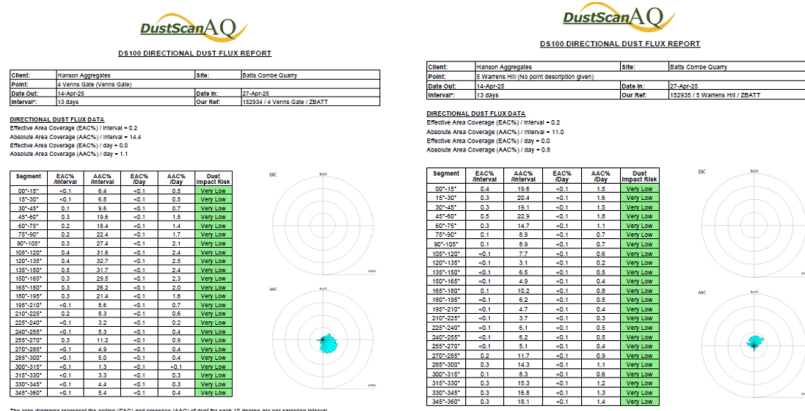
DustScanAQ

DS100 DIRECTIONAL DUST FLUX REPORT

| Client: | Hanson Aggregates | Site: | Batts Combe Quarry |
|---|---|---|---|
| Point: | 4 Venns Gate (Venns Gate) | | |
| Date Out: | 14-Apr-25 | Date In: | 27-Apr-25 |
| Interval*: | 13 days | Our Ref: | 152934 / 4 Venns Gate / ZBATT |

DIRECTIONAL DUST FLUX DATA
Effective Area Coverage (EAC%) / Interval = 0.2
Absolute Area Coverage (AAC%) / Interval = 14.4
Effective Area Coverage (EAC%) / day = 0.0
Absolute Area Coverage (AAC%) / day = 1.1

| Segment | EAC% /Interval | AAC% /Interval | EAC% /Day | AAC% /Day | Dust Impact Risk |
|---|---|---|---|---|---|
| 000°-15° | <0.1 | 6.4 | <0.1 | 0.5 | Very Low |
| 15°-30° | <0.1 | 6.8 | <0.1 | 0.5 | Very Low |
| 30°-45° | 0.1 | 9.6 | <0.1 | 0.7 | Very Low |
| 45°-60° | 0.3 | 19.5 | <0.1 | 1.5 | Very Low |
| 60°-75° | 0.2 | 18.4 | <0.1 | 1.4 | Very Low |
| 75°-90° | 0.2 | 22.4 | <0.1 | 1.7 | Very Low |
| 90°-105° | 0.3 | 27.4 | <0.1 | 2.1 | Very Low |
| 105°-120° | 0.4 | 31.6 | <0.1 | 2.4 | Very Low |
| 120°-135° | 0.4 | 32.7 | <0.1 | 2.5 | Very Low |
| 135°-150° | 0.5 | 31.7 | <0.1 | 2.4 | Very Low |
| 150°-165° | 0.3 | 29.5 | <0.1 | 2.3 | Very Low |
| 165°-180° | 0.3 | 26.2 | <0.1 | 2.0 | Very Low |
| 180°-195° | 0.3 | 21.4 | <0.1 | 1.6 | Very Low |
| 195°-210° | <0.1 | 8.6 | <0.1 | 0.7 | Very Low |
| 210°-225° | 0.2 | 8.3 | <0.1 | 0.6 | Very Low |
| 225°-240° | <0.1 | 3.2 | <0.1 | 0.2 | Very Low |
| 240°-255° | <0.1 | 5.3 | <0.1 | 0.4 | Very Low |
| 255°-270° | 0.3 | 11.2 | <0.1 | 0.9 | Very Low |
| 270°-285° | <0.1 | 4.9 | <0.1 | 0.4 | Very Low |
| 285°-300° | <0.1 | 5.0 | <0.1 | 0.4 | Very Low |
| 300°-315° | <0.1 | 1.3 | <0.1 | <0.1 | Very Low |
| 315°-330° | <0.1 | 3.3 | <0.1 | 0.3 | Very Low |
| 330°-345° | <0.1 | 4.4 | <0.1 | 0.3 | Very Low |
| 345°-360° | <0.1 | 5.4 | <0.1 | 0.4 | Very Low |

EAC

AAC

The rose diagrams represent the soiling (EAC) and presence (AAC) of dust for each 15 degree arc per sampling interval

DustScanAQ

DS100 DIRECTIONAL DUST FLUX REPORT

| Client: | Hanson Aggregates | Site: | Batts Combe Quarry |
|---|---|---|---|
| Point: | 5 Warrens Hill (No point description given) | | |
| Date Out: | 14-Apr-25 | Date In: | 27-Apr-25 |
| Interval*: | 13 days | Our Ref: | 152935 / 5 Warrens Hill / ZBATT |

DIRECTIONAL DUST FLUX DATA
Effective Area Coverage (EAC%) / Interval = 0.2
Absolute Area Coverage (AAC%) / Interval = 11.0
Effective Area Coverage (EAC%) / day = 0.0
Absolute Area Coverage (AAC%) / day = 0.8

| Segment | EAC% /Interval | AAC% /Interval | EAC% /Day | AAC% /Day | Dust Impact Risk |
|---|---|---|---|---|---|
| 000°-15° | 0.4 | 19.6 | <0.1 | 1.5 | Very Low |
| 15°-30° | 0.3 | 20.4 | <0.1 | 1.6 | Very Low |
| 30°-45° | 0.3 | 19.1 | <0.1 | 1.5 | Very Low |
| 45°-60° | 0.3 | 22.9 | <0.1 | 1.8 | Very Low |
| 60°-75° | 0.3 | 14.7 | <0.1 | 1.1 | Very Low |
| 75°-90° | 0.1 | 8.9 | <0.1 | 0.7 | Very Low |
| 90°-105° | 0.1 | 8.9 | <0.1 | 0.7 | Very Low |
| 105°-120° | <0.1 | 7.7 | <0.1 | 0.6 | Very Low |
| 120°-135° | <0.1 | 3.1 | <0.1 | 0.2 | Very Low |
| 135°-150° | <0.1 | 6.5 | <0.1 | 0.5 | Very Low |
| 150°-165° | <0.1 | 4.9 | <0.1 | 0.4 | Very Low |
| 165°-180° | 0.1 | 10.2 | <0.1 | 0.8 | Very Low |
| 180°-195° | <0.1 | 6.2 | <0.1 | 0.5 | Very Low |
| 195°-210° | <0.1 | 4.7 | <0.1 | 0.4 | Very Low |
| 210°-225° | <0.1 | 3.7 | <0.1 | 0.3 | Very Low |
| 225°-240° | <0.1 | 6.1 | <0.1 | 0.5 | Very Low |
| 240°-255° | <0.1 | 6.2 | <0.1 | 0.5 | Very Low |
| 255°-270° | <0.1 | 5.2 | <0.1 | 0.4 | Very Low |
| 270°-285° | 0.2 | 11.7 | <0.1 | 0.9 | Very Low |
| 285°-300° | 0.3 | 14.3 | <0.1 | 1.1 | Very Low |
| 300°-315° | 0.1 | 8.3 | <0.1 | 0.6 | Very Low |
| 315°-330° | 0.3 | 15.3 | <0.1 | 1.2 | Very Low |
| 330°-345° | 0.3 | 15.8 | <0.1 | 1.2 | Very Low |
| 345°-360° | 0.3 | 18.1 | <0.1 | 1.4 | Very Low |

EAC

AAC